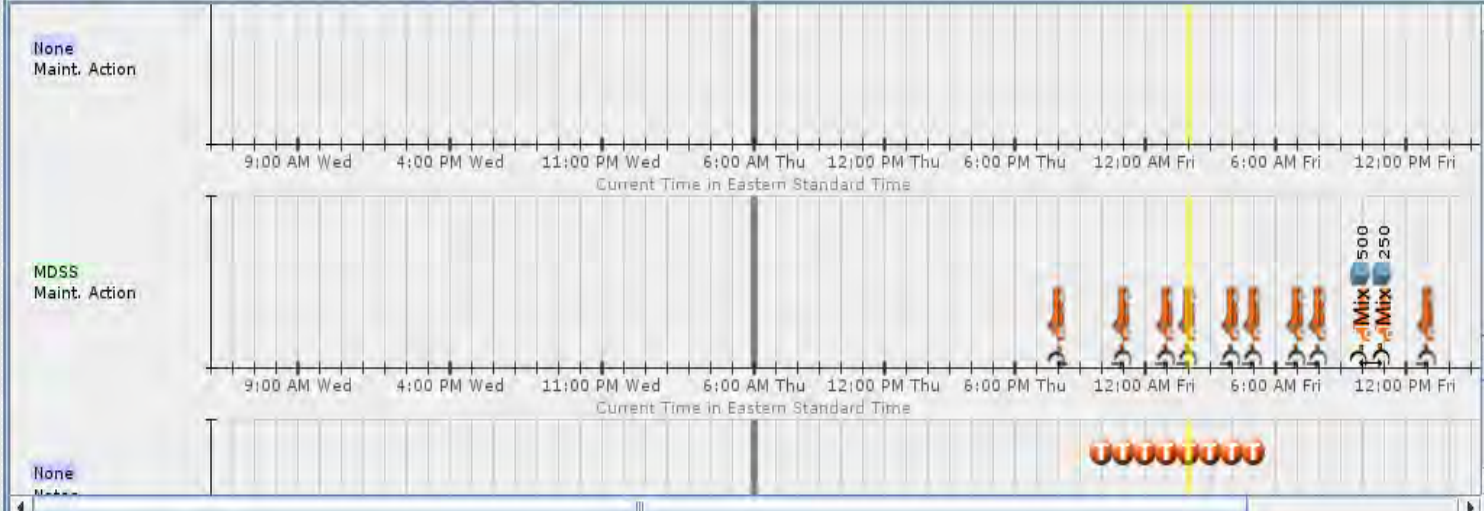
None
Maint. Action

9:00 AM Wed 4:00 PM Wed 11:00 PM Wed 6:00 AM Thu 12:00 PM Thu 6:00 PM Thu 12:00 AM Fri 6:00 AM Fri 12:00 PM Fri
Current Time in Eastern Standard Time

MDSS
Maint. Action

500 250
Mix Mix

9:00 AM Wed 4:00 PM Wed 11:00 PM Wed 6:00 AM Thu 12:00 PM Thu 6:00 PM Thu 12:00 AM Fri 6:00 AM Fri 12:00 PM Fri
Current Time in Eastern Standard Time

None
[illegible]